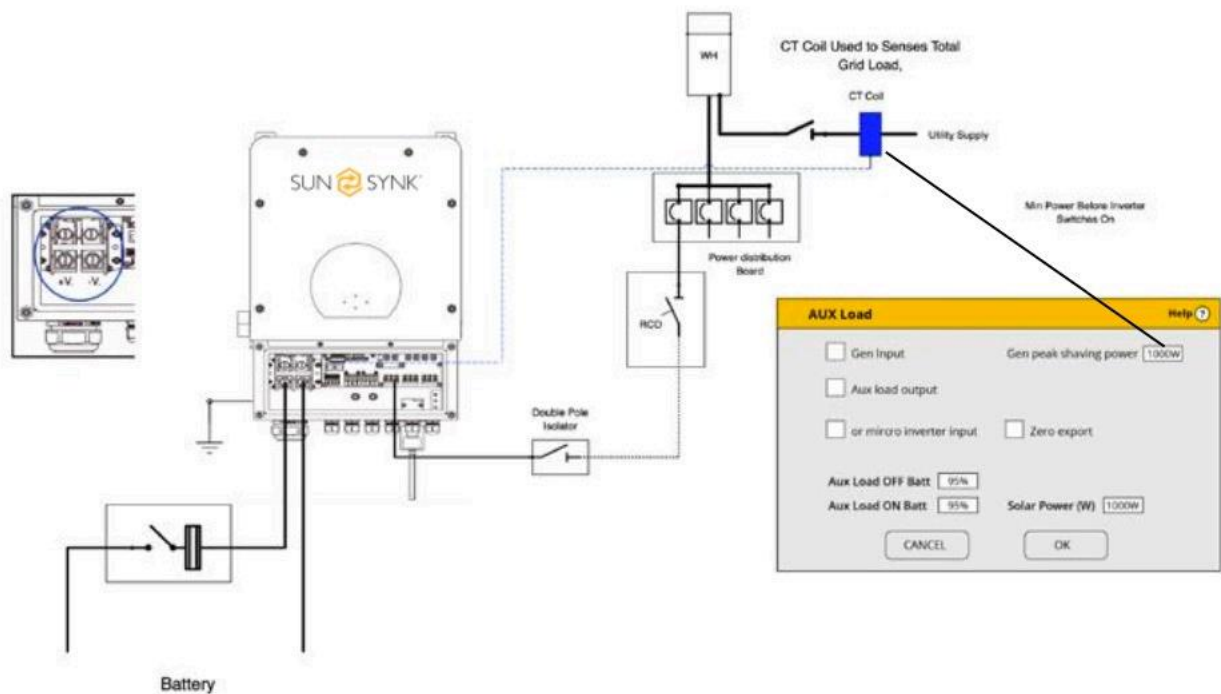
CT Coil Used to Senses Total Grid Load,

WH

CT Coil

Utility Supply

Min Power Before Inverter Switches On

SUN SYNK

+V. -V.

Power distribution Board

RCD

Double Pole Isolator

AUX Load

Help ?

Gen Input

Gen peak shaving power 1000W

Aux load output

or mirco inverter input

Zero export

Aux Load OFF Batt 95%

Aux Load ON Batt 95%

Solar Power (W) 1000W

CANCEL

OK

Battery